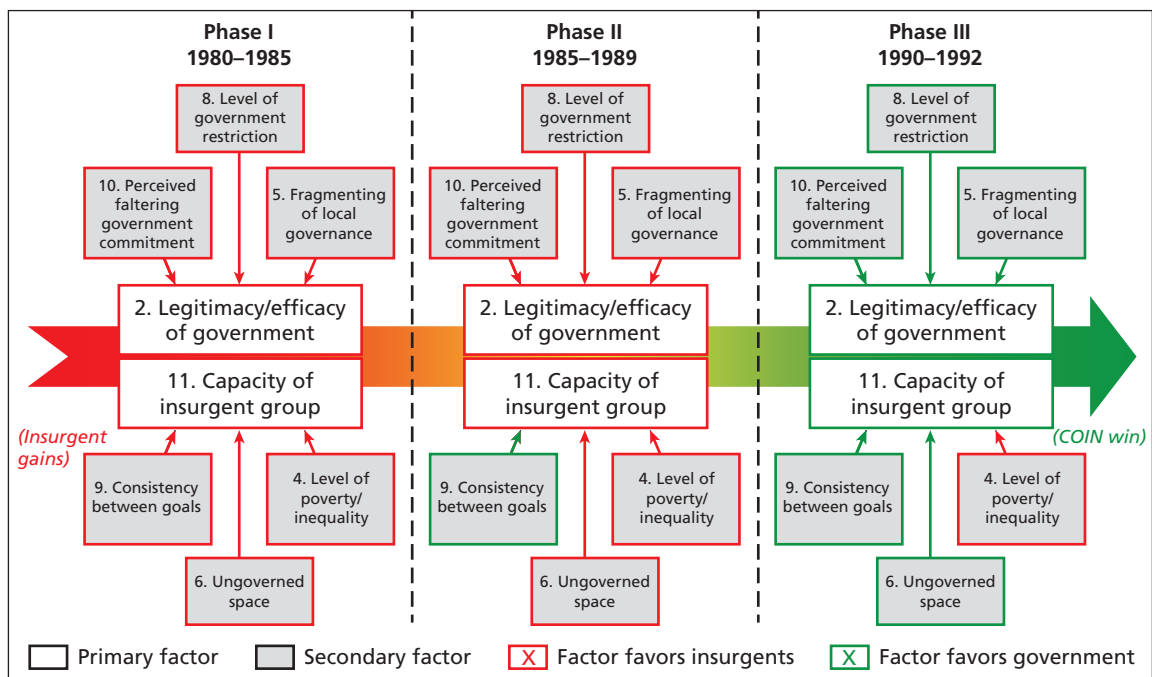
Phase I
1980–1985

8. Level of government restriction

10. Perceived faltering government commitment

5. Fragmenting of local governance

2. Legitimacy/efficacy of government

11. Capacity of insurgent group

(Insurgent gains)

9. Consistency between goals

4. Level of poverty/ inequality

6. Ungoverned space

Phase II
1985–1989

8. Level of government restriction

10. Perceived faltering government commitment

5. Fragmenting of local governance

2. Legitimacy/efficacy of government

11. Capacity of insurgent group

9. Consistency between goals

4. Level of poverty/ inequality

6. Ungoverned space

Phase III
1990–1992

8. Level of government restriction

10. Perceived faltering government commitment

5. Fragmenting of local governance

2. Legitimacy/efficacy of government

11. Capacity of insurgent group

(COIN win)

9. Consistency between goals

4. Level of poverty/ inequality

6. Ungoverned space

Primary factor Secondary factor X Factor favors insurgents X Factor favors government